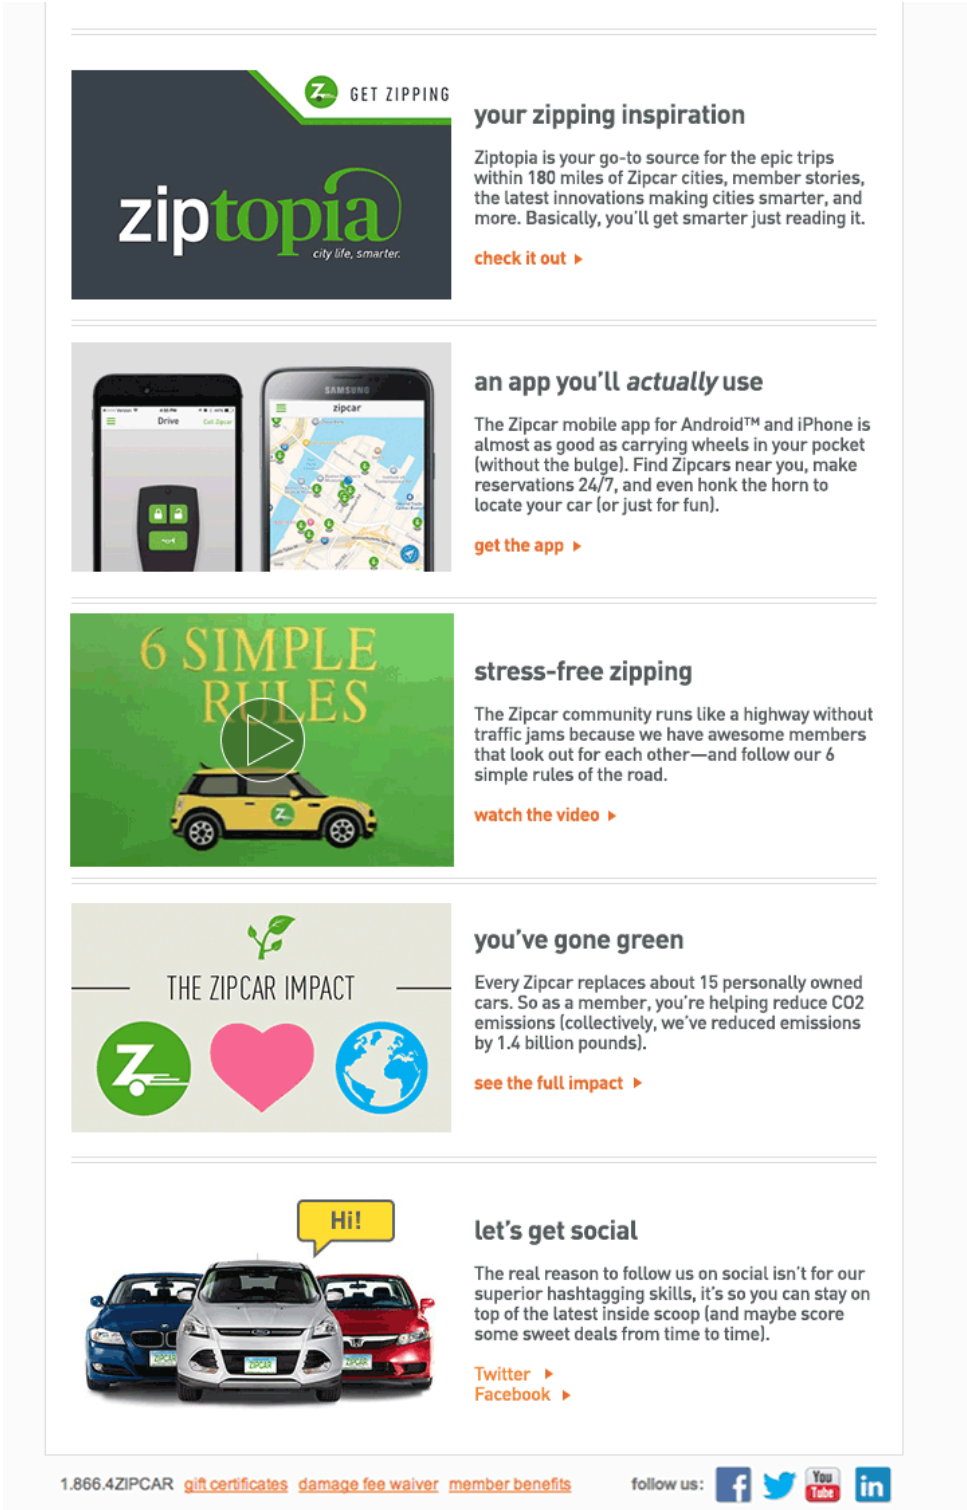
GET ZIPPING

ziptopia

city life, smarter.

your zipping inspiration

Ziptopia is your go-to source for the epic trips within 180 miles of Zipcar cities, member stories, the latest innovations making cities smarter, and more. Basically, you'll get smarter just reading it.

check it out

Drive

SAMSUNG

zipcar

an app you'll actually use

The Zipcar mobile app for Android™ and iPhone is almost as good as carrying wheels in your pocket (without the bulge). Find Zipcars near you, make reservations 24/7, and even honk the horn to locate your car (or just for fun).

get the app

6 SIMPLE RULES

stress-free zipping

The Zipcar community runs like a highway without traffic jams because we have awesome members that look out for each other—and follow our 6 simple rules of the road.

watch the video

THE ZIPCAR IMPACT

you've gone green

Every Zipcar replaces about 15 personally owned cars. So as a member, you're helping reduce CO2 emissions (collectively, we've reduced emissions by 1.4 billion pounds).

see the full impact

Hi!

let's get social

The real reason to follow us on social isn't for our superior hashtagging skills, it's so you can stay on top of the latest inside scoop (and maybe score some sweet deals from time to time).

Twitter

Facebook

1.866.4ZIPCAR gift certificates damage fee waiver member benefits follow us: You Tube in